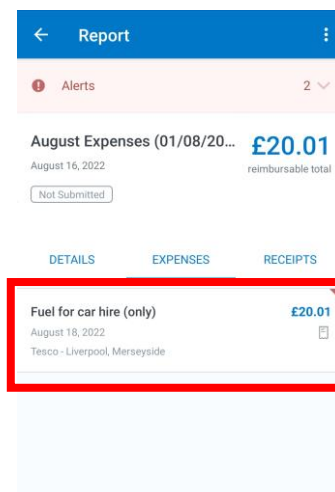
← Report

Alerts 2

August Expenses (01/08/20... £20.01
August 16, 2022 reimbursable total
Not Submitted

DETAILS EXPENSES RECEIPTS

Fuel for car hire (only) £20.01
August 18, 2022
Tesco - Liverpool, Merseyside